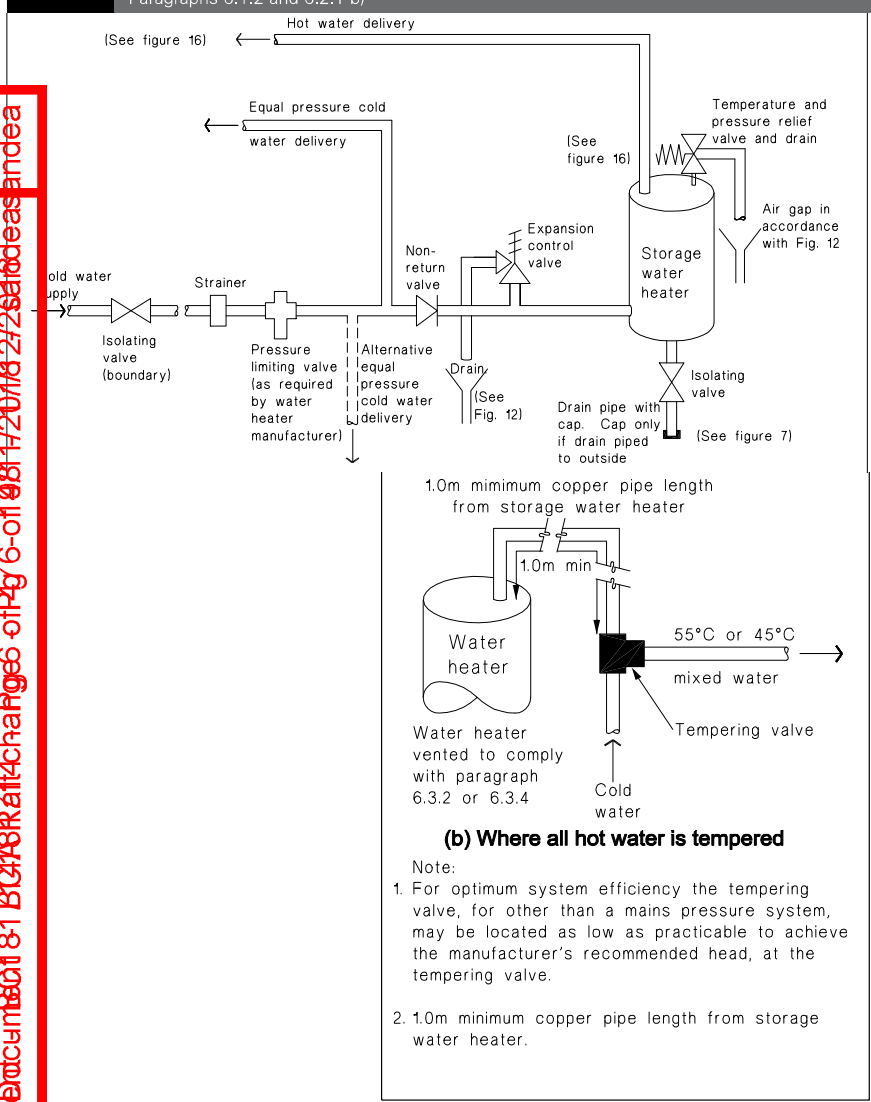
Paragraphs 6.1.2 and 6.2.1 b)

Hot water delivery

(See figure 16)

Equal pressure cold water delivery

Temperature and pressure relief valve and drain

(See figure 16)

Air gap in accordance with Fig. 12

Expansion control valve

Storage water heater

Non-return valve

Cold water supply

Strainer

Isolating valve (boundary)

Pressure limiting valve (as required by water heater manufacturer)

Alternative equal pressure cold water delivery

Drain

(See Fig. 12)

Isolating valve

Drain pipe with cap. Cap only if drain piped to outside

(See figure 7)

1.0m mimimum copper pipe length from storage water heater

1.0m min

Water heater

55°C or 45°C mixed water

Tempering valve

Water heater vented to comply with paragraph 6.3.2 or 6.3.4

Cold water

(b) Where all hot water is tempered

Note:
1. For optimum system efficiency the tempering valve, for other than a mains pressure system, may be located as low as practicable to achieve the manufacturer's recommended head, at the tempering valve.

2. 1.0m minimum copper pipe length from storage water heater.

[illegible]